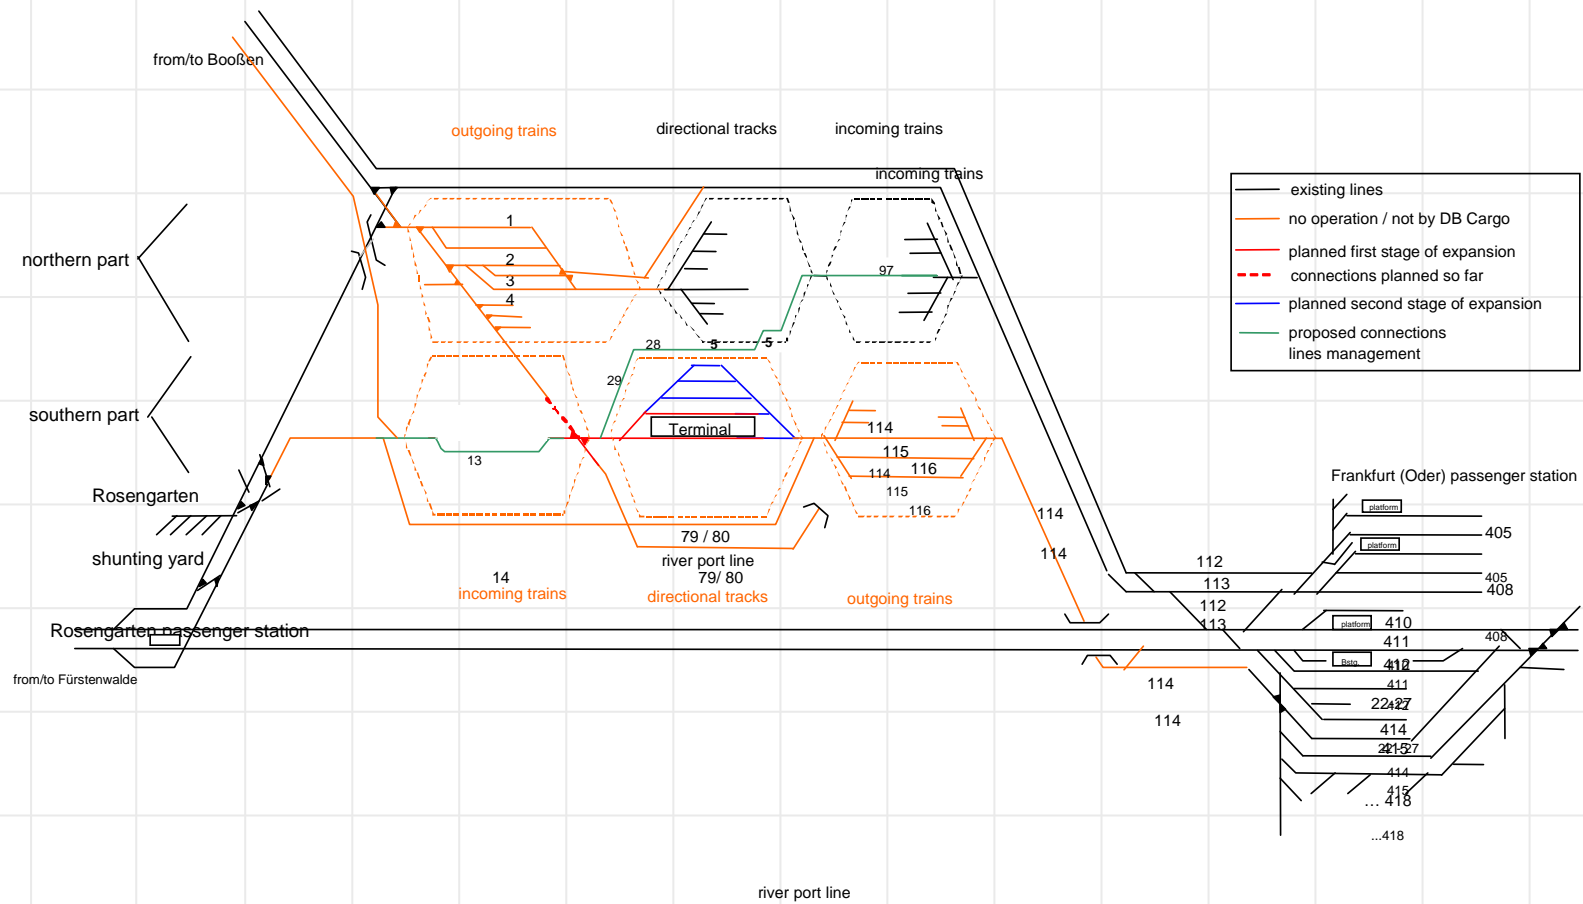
from/to Booßen

outgoing trains

directional tracks

incoming trains

incoming trains

existing lines
no operation / not by DB Cargo
planned first stage of expansion
connections planned so far
planned second stage of expansion
proposed connections
lines management

northern part

1
2
3
4

97

28
5
5

29

southern part

Terminal

114
115
116
114
115
116

13

Rosengarten

79 / 80

river port line
79/ 80

shunting yard

14
incoming trains

directional tracks

outgoing trains

114
114

Frankfurt (Oder) passenger station

platform
platform
platform
Bstg

405
405
408
408

112
113
112
113

410
411
412
411
22-27
414
415
418

Rosengarten passenger station

from/to Fürstenwalde

114
114

... 418
...418

river port line